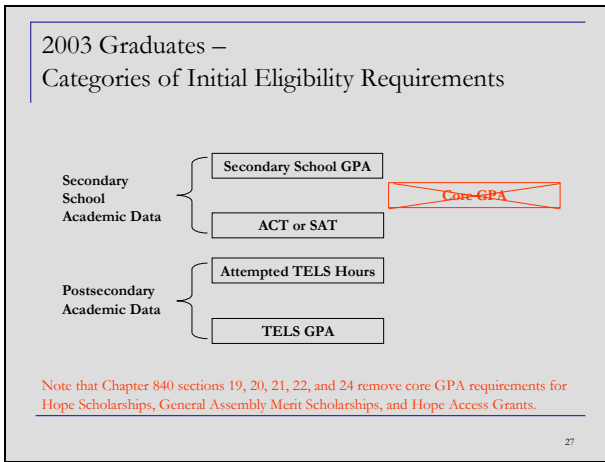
2003 Graduates –
Categories of Initial Eligibility Requirements

Secondary School Academic Data

Secondary School GPA

ACT or SAT

Core GPA

Postsecondary Academic Data

Attempted TELS Hours

TELS GPA

Note that Chapter 840 sections 19, 20, 21, 22, and 24 remove core GPA requirements for Hope Scholarships, General Assembly Merit Scholarships, and Hope Access Grants.

27